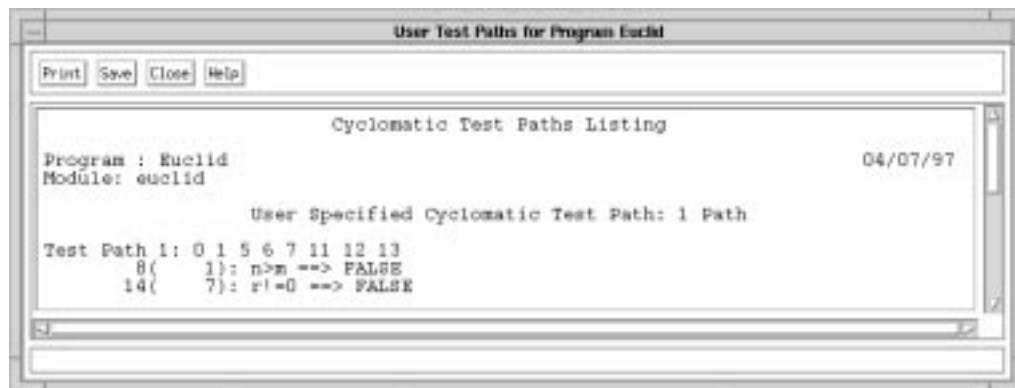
User Test Paths for Program Euclid

Print Save Close Help

Cyclomatic Test Paths Listing

Program : Euclid
Module: euclid

04/07/97

User Specified Cyclomatic Test Path: 1 Path

Test Path 1: 0 1 5 6 7 11 12 13
8( 1): n>m ==> FALSE
14( 7): r!=0 ==> FALSE